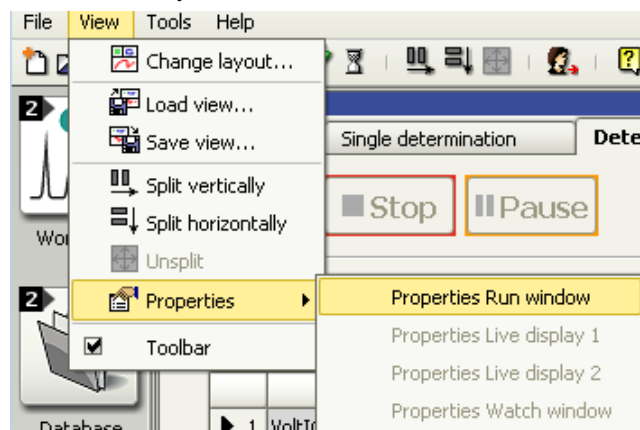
File View Tools Help

Change layout...
Load view...
Save view...
Split vertically
Split horizontally
Unsplit
Properties
Toolbar

Properties Run window
Properties Live display 1
Properties Live display 2
Properties Watch window

2
Wo
2
Database

Single determination
Dete

Stop
Pause

1 VoltI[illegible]